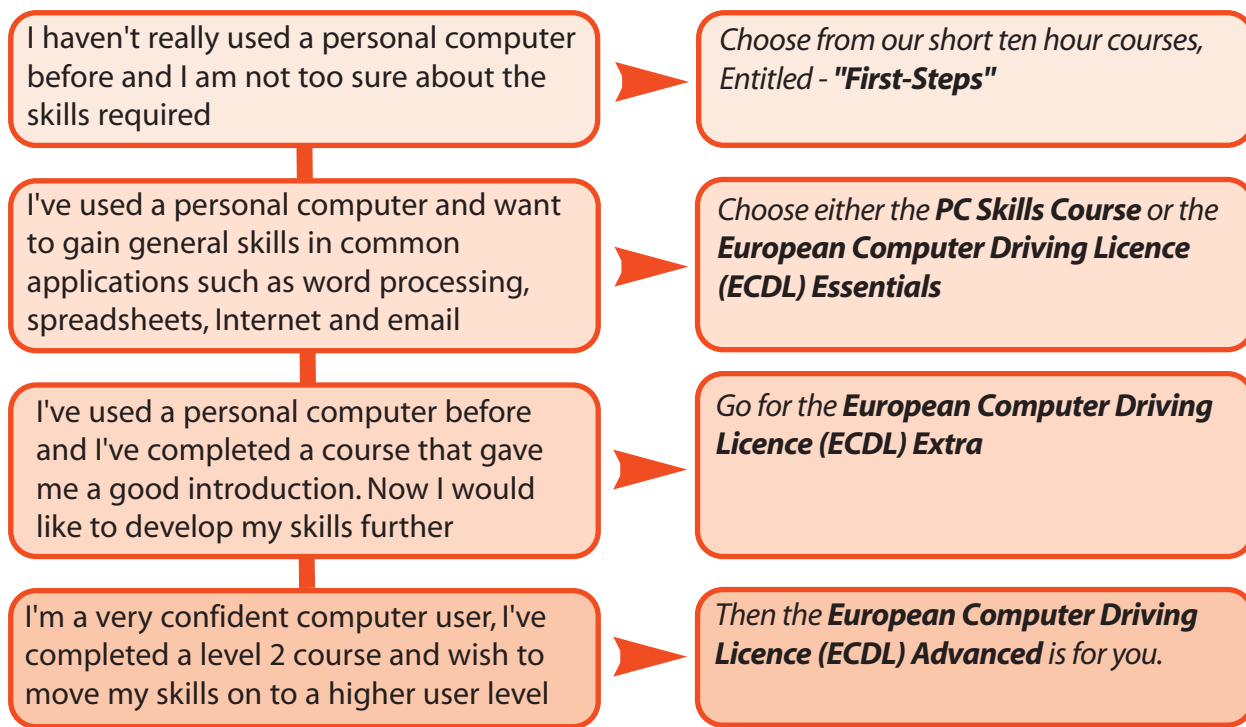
I haven't really used a personal computer before and I am not too sure about the skills required

Choose from our short ten hour courses, Entitled - **"First-Steps"**

I've used a personal computer and want to gain general skills in common applications such as word processing, spreadsheets, Internet and email

Choose either the **PC Skills Course** or the **European Computer Driving Licence (ECDL) Essentials**

I've used a personal computer before and I've completed a course that gave me a good introduction. Now I would like to develop my skills further

Go for the **European Computer Driving Licence (ECDL) Extra**

I'm a very confident computer user, I've completed a level 2 course and wish to move my skills on to a higher user level

Then the **European Computer Driving Licence (ECDL) Advanced** is for you.